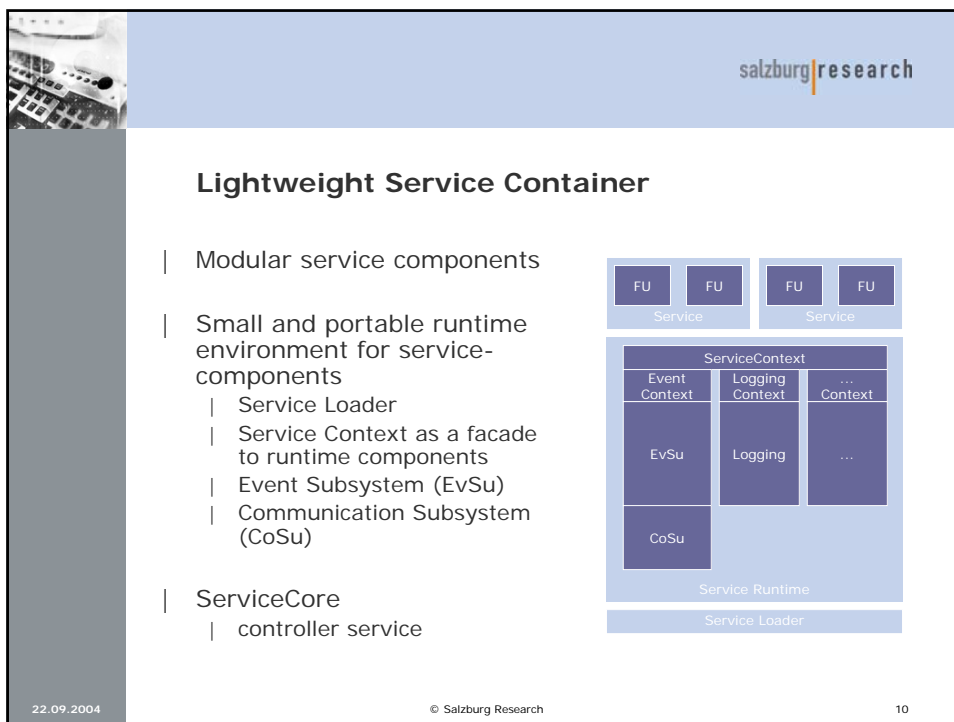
salzburg|research

Lightweight Service Container

| Modular service components

| Small and portable runtime environment for service-components
| Service Loader
| Service Context as a facade to runtime components
| Event Subsystem (EvSu)
| Communication Subsystem (CoSu)

| ServiceCore
| controller service

FU FU
Service
FU FU
Service

ServiceContext
Event Context
Logging Context
... Context
EvSu
Logging
...
CoSu
Service Runtime
Service Loader

22.09.2004
© Salzburg Research
10